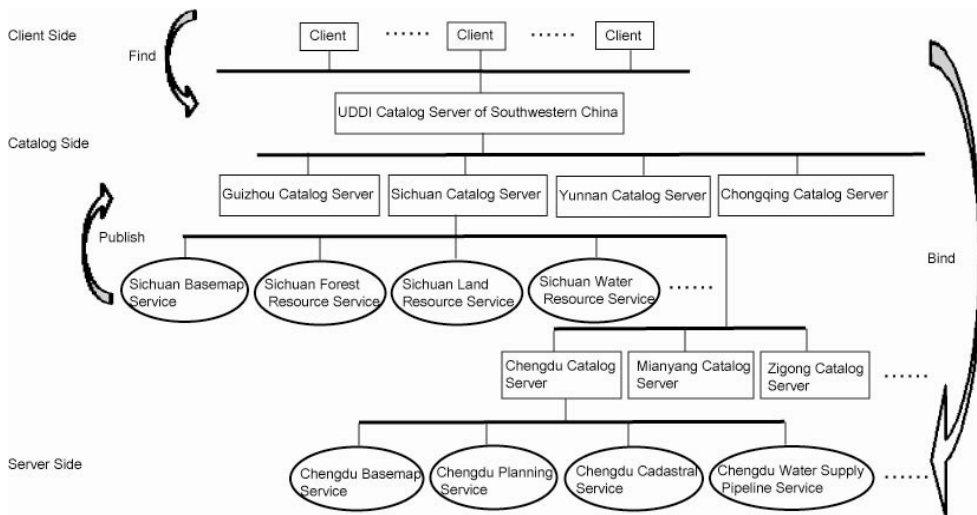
Client Side

Find

Client ...... Client ...... Client

UDDI Catalog Server of Southwestern China

Catalog Side

Guizhou Catalog Server

Sichuan Catalog Server

Yunnan Catalog Server

Chongqing Catalog Server

Publish

Sichuan Basemap Service

Sichuan Forest Resource Service

Sichuan Land Resource Service

Sichuan Water Resource Service

......

Bind

Chengdu Catalog Server

Mianyang Catalog Server

Zigong Catalog Server

......

Server Side

Chengdu Basemap Service

Chengdu Planning Service

Chengdu Cadastral Service

Chengdu Water Supply Pipeline Service

......